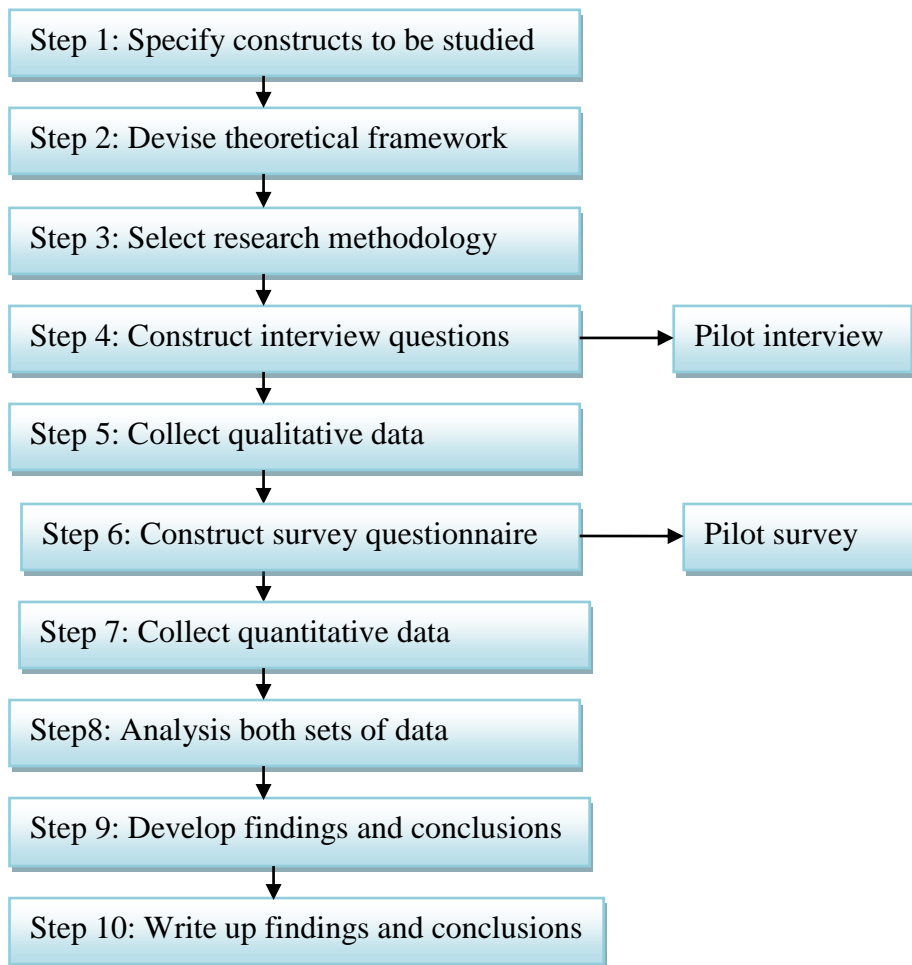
Step 1: Specify constructs to be studied

Step 2: Devise theoretical framework

Step 3: Select research methodology

Step 4: Construct interview questions

Pilot interview

Step 5: Collect qualitative data

Step 6: Construct survey questionnaire

Pilot survey

Step 7: Collect quantitative data

Step8: Analysis both sets of data

Step 9: Develop findings and conclusions

Step 10: Write up findings and conclusions